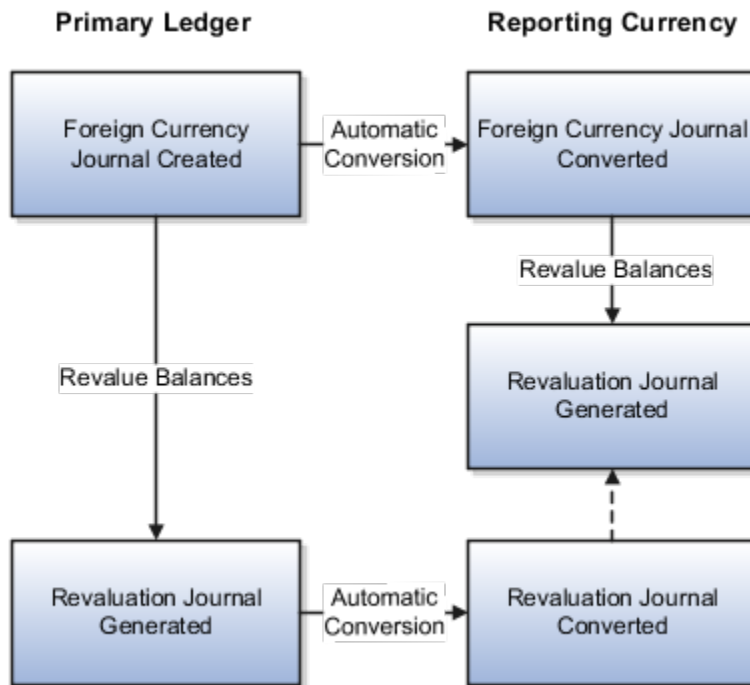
Primary Ledger

Reporting Currency

Foreign Currency Journal Created

Automatic Conversion

Foreign Currency Journal Converted

Revalue Balances

Revalue Balances

Revaluation Journal Generated

Revaluation Journal Generated

Automatic Conversion

Revaluation Journal Converted